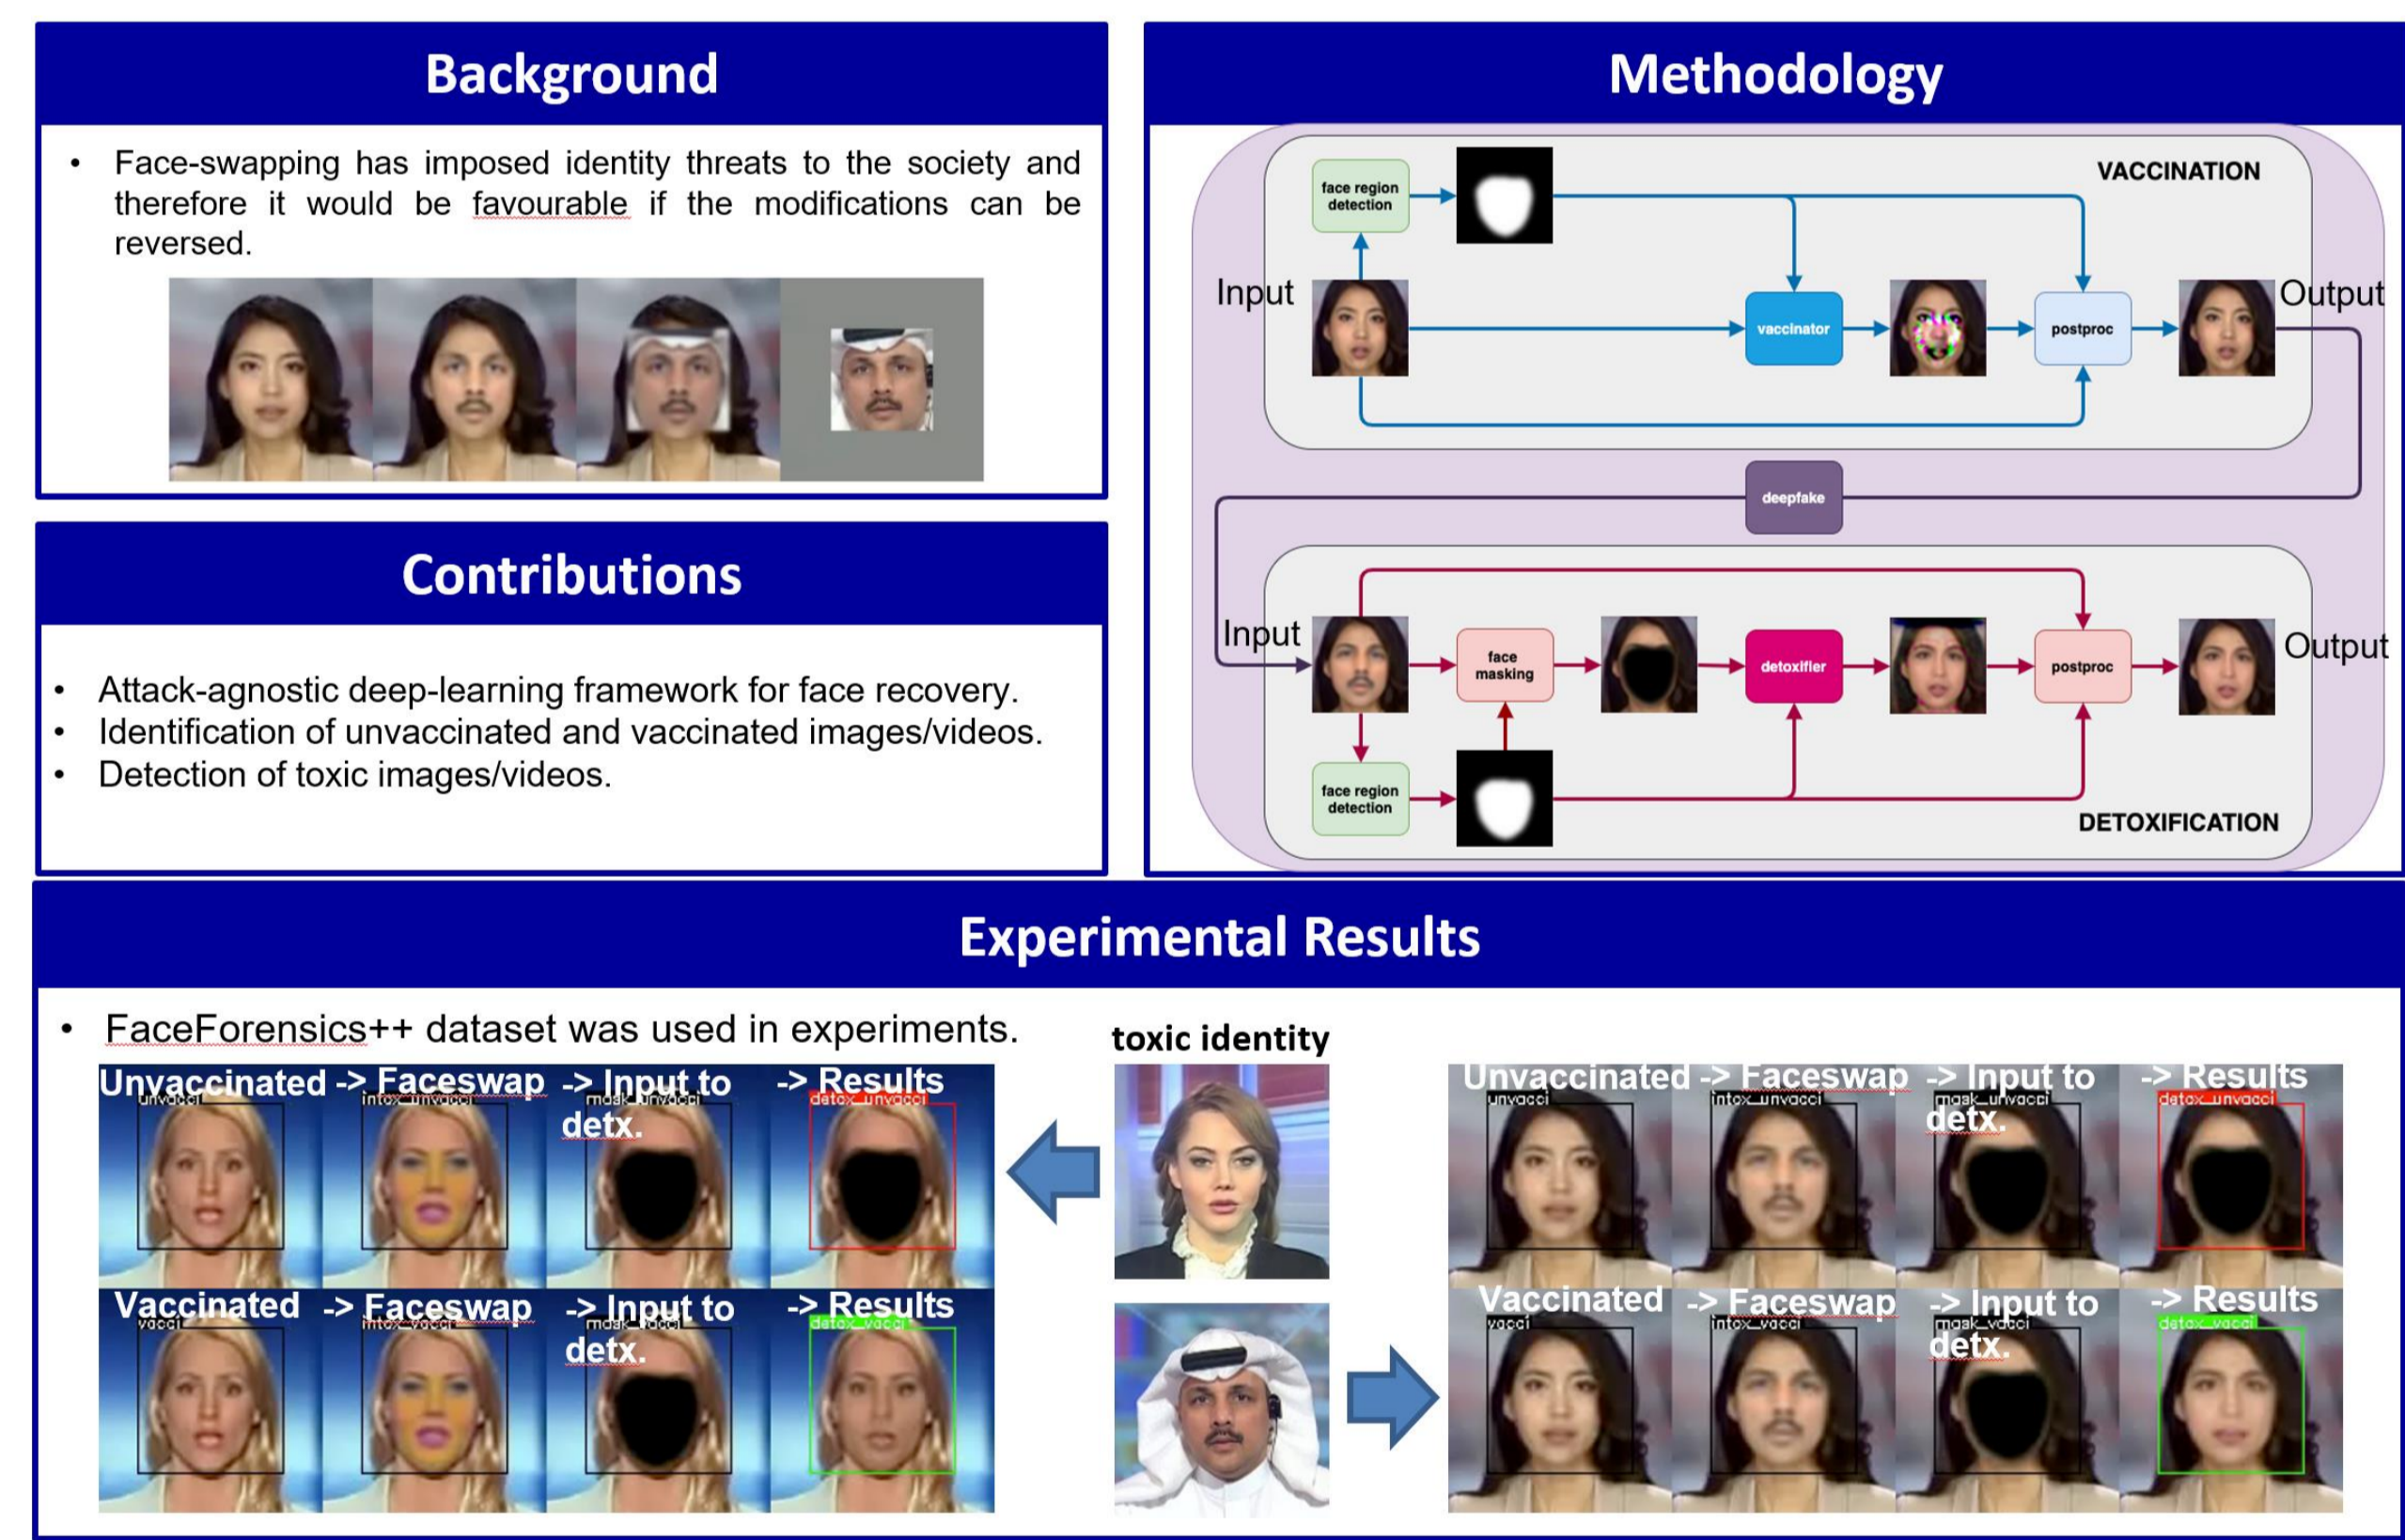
Background

• Face-swapping has imposed identity threats to the society and therefore it would be favourable if the modifications can be reversed.

Contributions

• Attack-agnostic deep-learning framework for face recovery.
• Identification of unvaccinated and vaccinated images/videos.
• Detection of toxic images/videos.

Methodology

VACCINATION

face region detection

Input

vaccinator

postproc

Output

deepfake

Input

face masking

detoxifier

postproc

Output

face region detection

DETOXIFICATION

Experimental Results

• FaceForensics++ dataset was used in experiments.

Unvaccinated -> Faceswap -> Input to detx. -> Results

unvacci intox_unvacci mask_unvacci detox_unvacci

Vaccinated -> Faceswap -> Input to detx. -> Results

vacci intox_vacci mask_vacci detox_vacci

toxic identity

Unvaccinated -> Faceswap -> Input to detx. -> Results

unvacci intox_unvacci mask_unvacci detox_unvacci

Vaccinated -> Faceswap -> Input to detx. -> Results

vacci intox_vacci mask_vacci detox_vacci